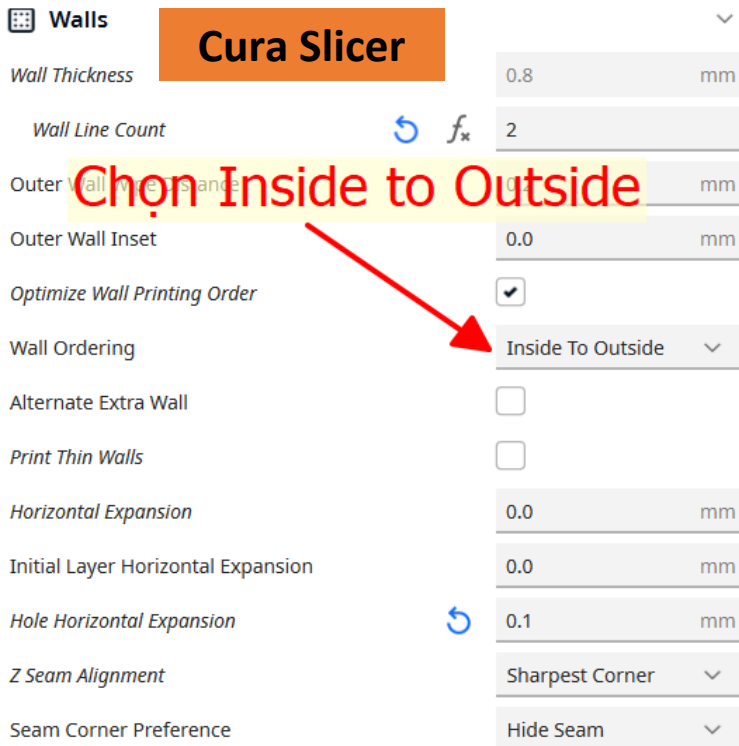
Walls

Cura Slicer

Wall Thickness 0.8 mm

Wall Line Count 2

Chọn Inside to Outside

Outer Wall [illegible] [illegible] mm

Outer Wall Inset 0.0 mm

Optimize Wall Printing Order

Wall Ordering Inside To Outside

Alternate Extra Wall

Print Thin Walls

Horizontal Expansion 0.0 mm

Initial Layer Horizontal Expansion 0.0 mm

Hole Horizontal Expansion 0.1 mm

Z Seam Alignment Sharpest Corner

Seam Corner Preference Hide Seam